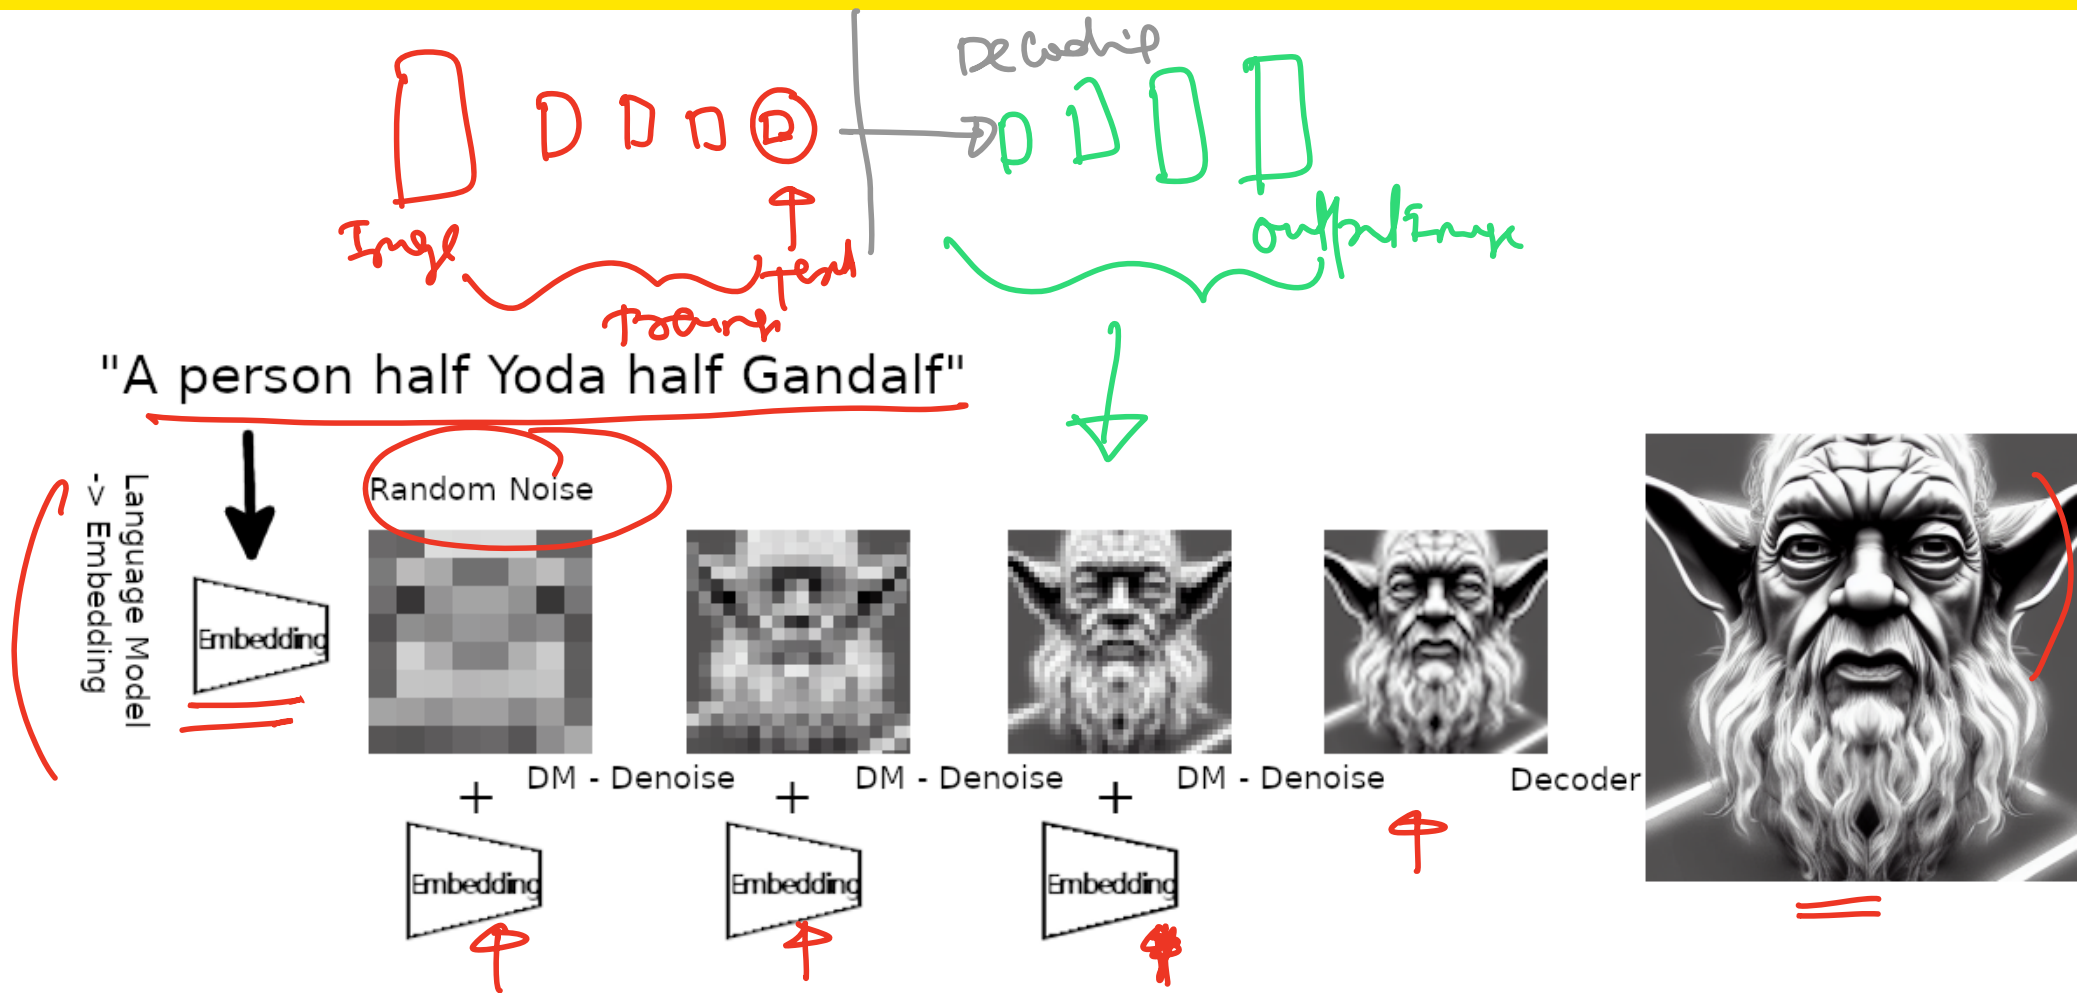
Decoding

Image

text

training

output Image

"A person half Yoda half Gandalf"

Language Model -> Embedding

Embedding

Random Noise

DM - Denoise

DM - Denoise

DM - Denoise

Decoder

+

Embedding

+

Embedding

+

Embedding